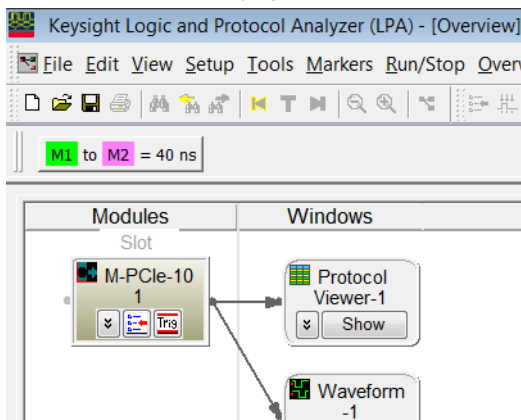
Keysight Logic and Protocol Analyzer (LPA) - [Overview]

File Edit View Setup Tools Markers Run/Stop Overv

M1 to M2 = 40 ns

Modules

Windows

Slot

M-PCIe-10 1

Trig

Protocol Viewer-1

Show

Waveform -1